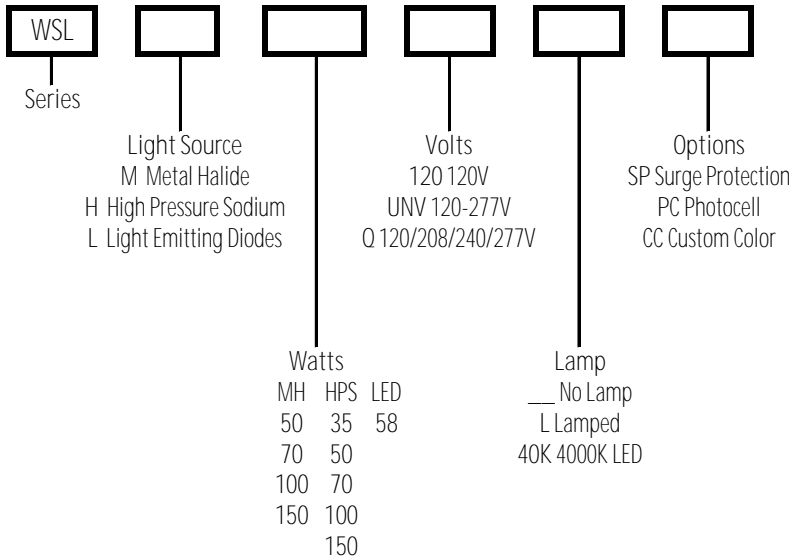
WSL

Series

Light Source
M Metal Halide
H High Pressure Sodium
L Light Emitting Diodes

Volts
120 120V
UNV 120-277V
Q 120/208/240/277V

Options
SP Surge Protection
PC Photocell
CC Custom Color

Watts

| MH | HPS | LED |
|---|---|---|
| 50 | 35 | 58 |
| 70 | 50 | |
| 100 | 70 | |
| 150 | 100 | |
| | 150 | |

Lamp
___ No Lamp
L Lamped
40K 4000K LED